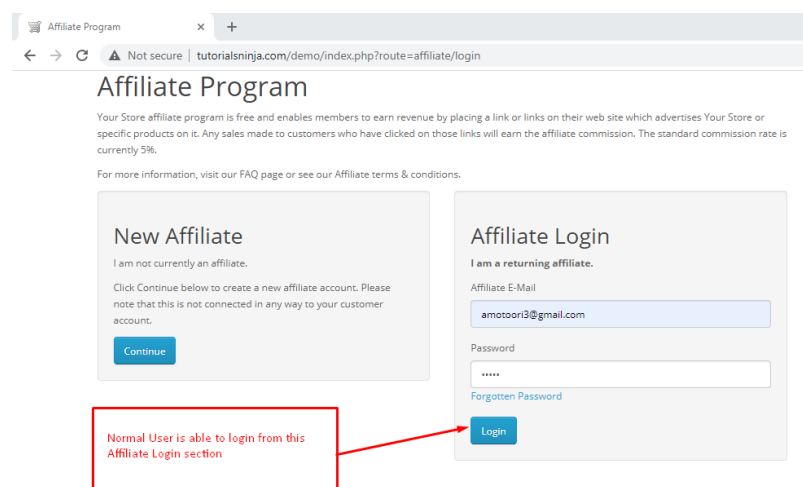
Affiliate Program ×
+
Not secure | tutorialsninja.com/demo/index.php?route=affiliate/login

Affiliate Program

Your Store affiliate program is free and enables members to earn revenue by placing a link or links on their web site which advertises Your Store or specific products on it. Any sales made to customers who have clicked on those links will earn the affiliate commission. The standard commission rate is currently 5%.

For more information, visit our FAQ page or see our Affiliate terms & conditions.

New Affiliate

I am not currently an affiliate.

Click Continue below to create a new affiliate account. Please note that this is not connected in any way to your customer account.

Continue

Affiliate Login

I am a returning affiliate.

Affiliate E-Mail

amotoori3@gmail.com

Password

•••••

Forgotten Password

Login

Normal User is able to login from this Affiliate Login section